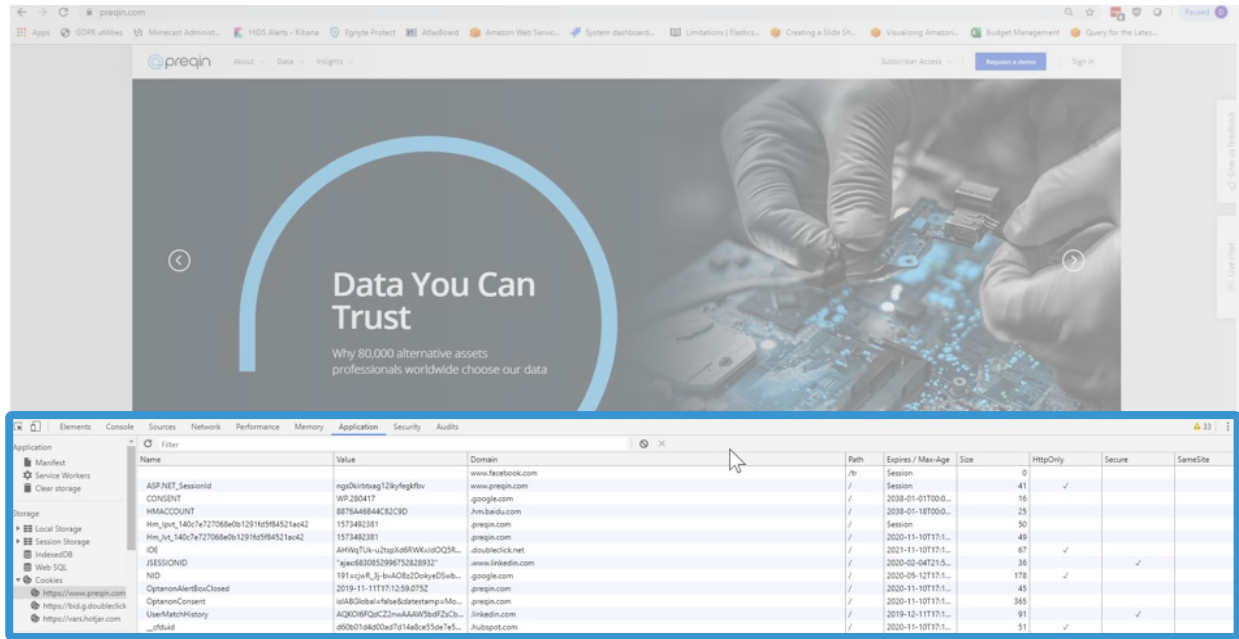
preqin.com

Paused

Apps GDPR utilities Mimecast Administ... HIDS Alerts - Kibana Egnyte Protect AtlasBoard Amazon Web Servic... System dashboard... Limitations | Elastics... Creating a Slide Sh... Visualizing Amazon... Budget Management Query for the Lates...

preqin About Data Insights Subscriber Access Request a demo Sign in

Data You Can Trust

Why 80,000 alternative assets professionals worldwide choose our data

Give us feedback

Live chat

Elements Console Sources Network Performance Memory Application Security Audits 33

Filter

Application
Manifest
Service Workers
Clear storage

Storage
Local Storage
Session Storage
IndexedDB
Web SQL
Cookies
https://www.preqin.com
https://bid.g.doubleclick
https://vars.hotjar.com

| Name | Value | Domain | Path | Expires / Max-Age | Size | HttpOnly | Secure | SameSite |
|---|---|---|---|---|---|---|---|---|
| | | www.facebook.com | /tr | Session | 0 | | | |
| ASP.NET_SessionId | ngs0kirbtxag12ikyfegkfbv | www.preqin.com | / | Session | 41 | ✓ | | |
| CONSENT | WP.280417 | .google.com | / | 2038-01-01T00:0... | 16 | | | |
| HMACCOUNT | 8876A46844C82C9D | .hm.baidu.com | / | 2038-01-18T00:0... | 25 | | | |
| Hm_lpvt_140c7e727068e0b1291fd5f84521ac42 | 1573492381 | .preqin.com | / | Session | 50 | | | |
| Hm_lvt_140c7e727068e0b1291fd5f84521ac42 | 1573492381 | .preqin.com | / | 2020-11-10T17:1... | 49 | | | |
| IDE | AHWqTUk-u2tspXd6RWKvJdOQ5R... | .doubleclick.net | / | 2021-11-10T17:1... | 67 | ✓ | | |
| JSESSIONID | "ajax:6830852996752828932" | .www.linkedin.com | / | 2020-02-04T21:5... | 36 | | ✓ | |
| NID | 191=cjwfl_3j-bvAO8z2DokyeDSwib... | .google.com | / | 2020-05-12T17:1... | 178 | ✓ | | |
| OptanonAlertBoxClosed | 2019-11-11T17:12:59.075Z | .preqin.com | / | 2020-11-10T17:1... | 45 | | | |
| OptanonConsent | isIABGlobal=false&datestamp=Mo... | .preqin.com | / | 2020-11-10T17:1... | 365 | | | |
| UserMatchHistory | AQKOl6FQdCZ2nwAAAW5bdFZsCb... | .linkedin.com | / | 2019-12-11T17:1... | 91 | | ✓ | |
| __cfduid | d60b01d4d00ad7d14a8ce55de7e5... | .hubspot.com | / | 2020-11-10T17:1... | 51 | ✓ | | |